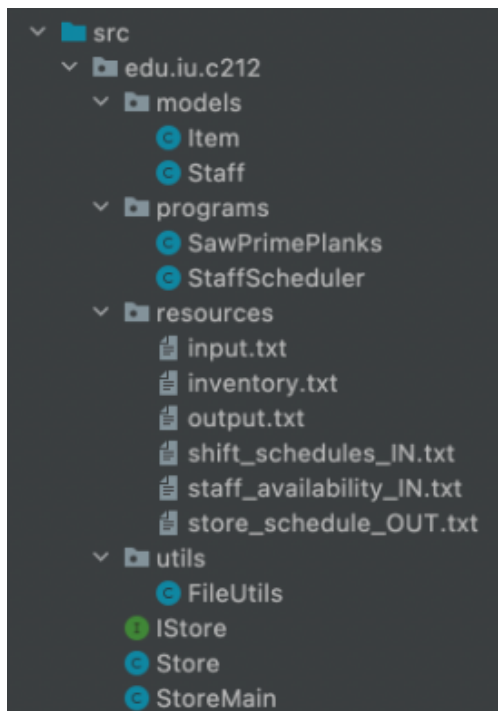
src
edu.iu.c212
models
C Item
C Staff
programs
C SawPrimePlanks
C StaffScheduler
resources
input.txt
inventory.txt
output.txt
shift_schedules_IN.txt
staff_availability_IN.txt
store_schedule_OUT.txt
utils
C FileUtils
I IStore
C Store
C StoreMain